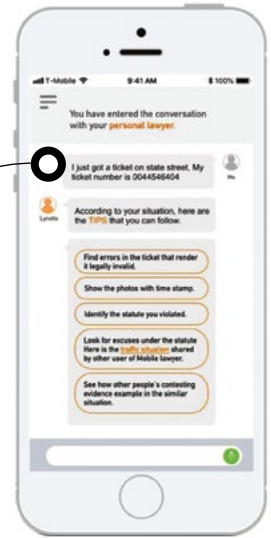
T-Mobile 9:41 AM 100%

You have entered the conversation with your personal lawyer.

I just got a ticket on state street. My ticket number is 0044546404

Me

Lynette

According to your situation, here are the TIPS that you can follow.

Find errors in the ticket that render it legally invalid.

Show the photos with time stamp.

Identify the statute you violated.

Look for excuses under the statute Here is the traffic situation shared by other user of Mobile lawyer.

See how other people's contesting evidence example in the similar situation.